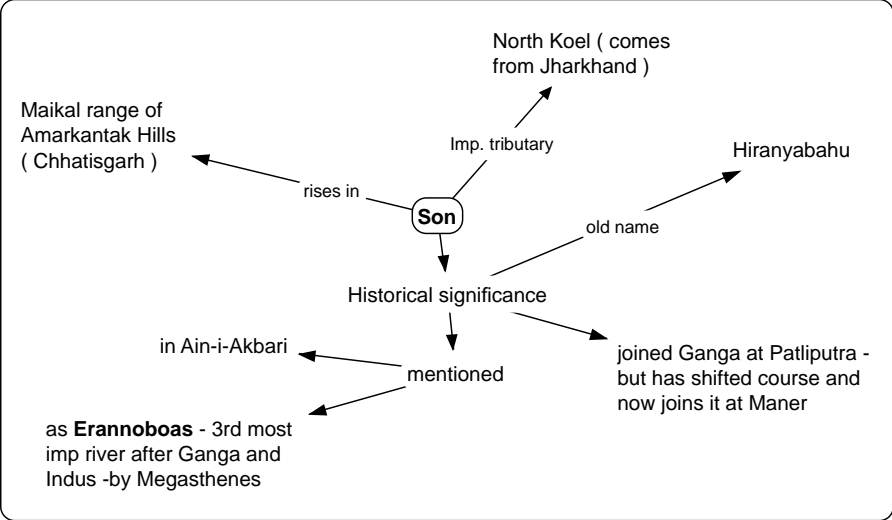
North Koel ( comes from Jharkhand )

Maikal range of Amarkantak Hills ( Chhatisgarh )

Imp. tributary

Hiranyabahu

rises in

Son

old name

Historical significance

in Ain-i-Akbari

mentioned

joined Ganga at Patliputra - but has shifted course and now joins it at Maner

as **Erannoboas** - 3rd most imp river after Ganga and Indus -by Megasthenes